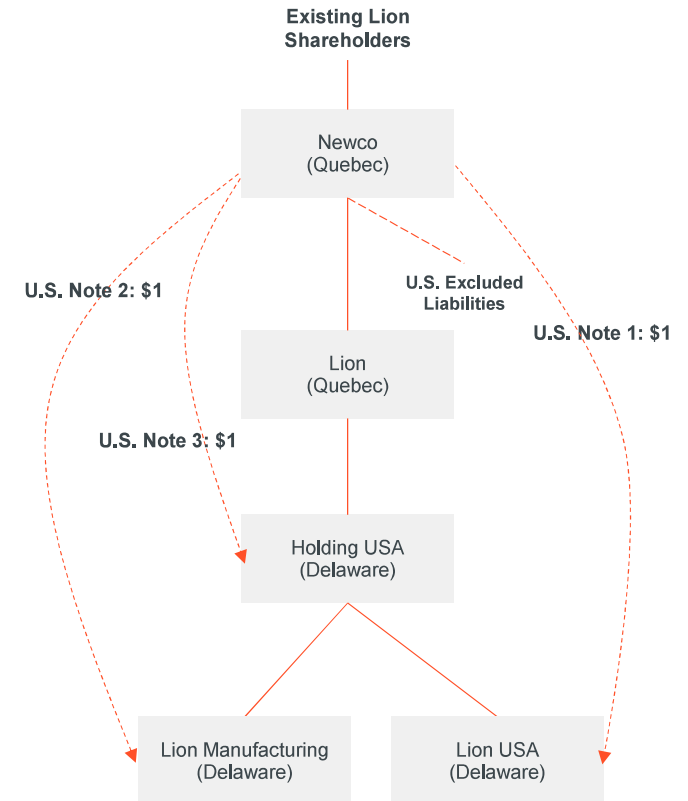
Existing Lion Shareholders

Newco
(Quebec)

U.S. Note 2: $1

U.S. Excluded Liabilities

U.S. Note 1: $1

Lion
(Quebec)

U.S. Note 3: $1

Holding USA
(Delaware)

Lion Manufacturing
(Delaware)

Lion USA
(Delaware)